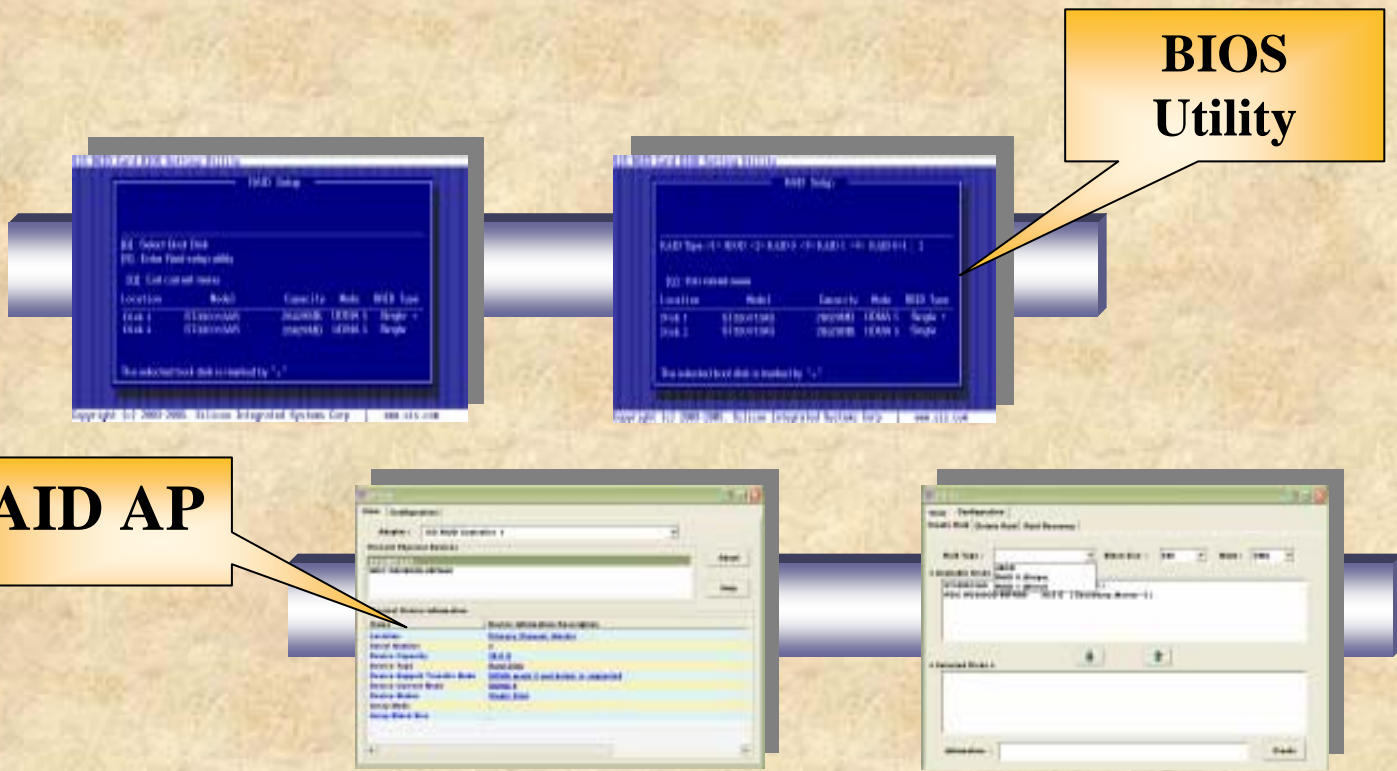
BIOS Utility

RAID Setup

Location Model Capacity Mode RAID Type

The selected boot disk is marked by '*'

Copyright (c) 2003-2005. Silicon Integrated Systems Corp | www.sis.com

RAID Setup

Location Model Capacity Mode RAID Type

The selected boot disk is marked by '*'

Copyright (c) 2003-2005. Silicon Integrated Systems Corp | www.sis.com

AID AP